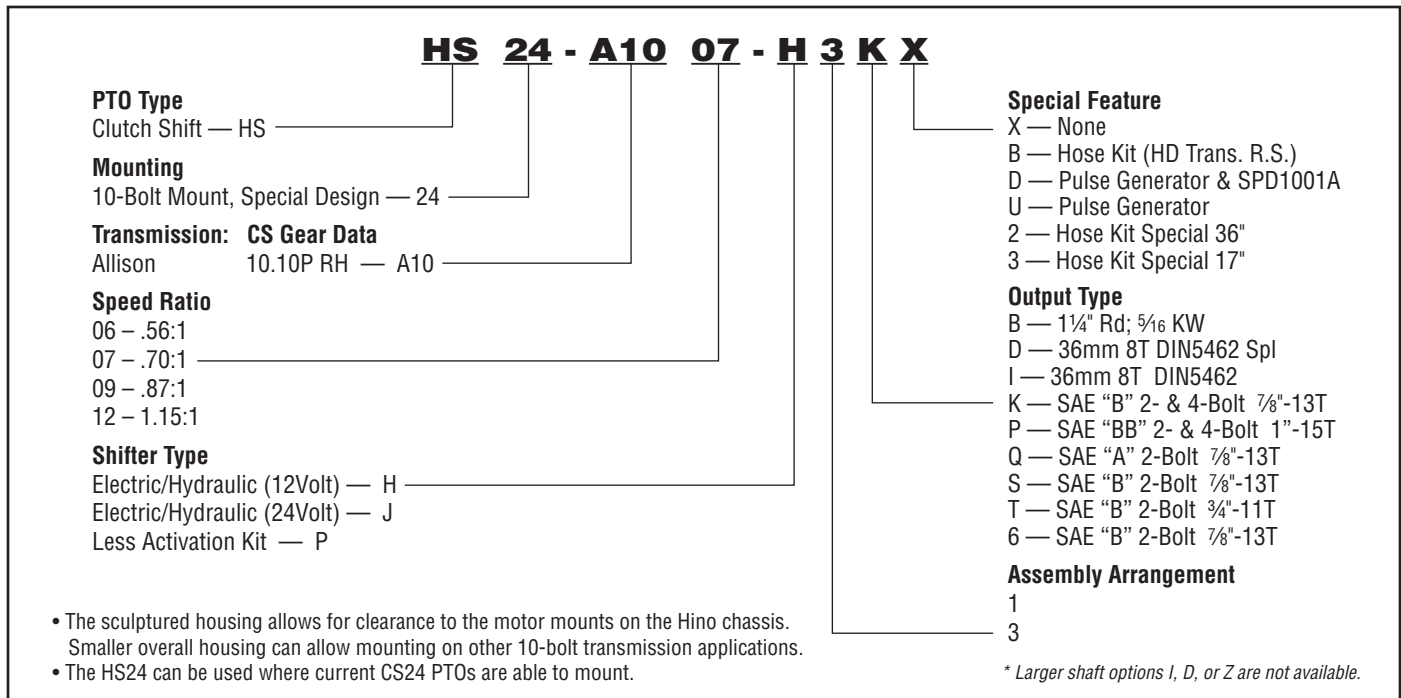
HS 24 - A10 07 - H 3 K X

**PTO Type**
Clutch Shift — HS

**Mounting**
10-Bolt Mount, Special Design — 24

**Transmission: CS Gear Data**
Allison 10.10P RH — A10

**Speed Ratio**
06 – .56:1
07 – .70:1
09 – .87:1
12 – 1.15:1

**Shifter Type**
Electric/Hydraulic (12Volt) — H
Electric/Hydraulic (24Volt) — J
Less Activation Kit — P

• The sculptured housing allows for clearance to the motor mounts on the Hino chassis. Smaller overall housing can allow mounting on other 10-bolt transmission applications.
• The HS24 can be used where current CS24 PTOs are able to mount.

**Special Feature**
X — None
B — Hose Kit (HD Trans. R.S.)
D — Pulse Generator & SPD1001A
U — Pulse Generator
2 — Hose Kit Special 36"
3 — Hose Kit Special 17"

**Output Type**
B — 1¼" Rd; $\frac{5}{16}$ KW
D — 36mm 8T DIN5462 Spl
I — 36mm 8T DIN5462
K — SAE "B" 2- & 4-Bolt $\frac{7}{8}$"-13T
P — SAE "BB" 2- & 4-Bolt 1"-15T
Q — SAE "A" 2-Bolt $\frac{7}{8}$"-13T
S — SAE "B" 2-Bolt $\frac{7}{8}$"-13T
T — SAE "B" 2-Bolt $\frac{3}{4}$"-11T
6 — SAE "B" 2-Bolt $\frac{7}{8}$"-13T

**Assembly Arrangement**
1
3

* Larger shaft options I, D, or Z are not available.